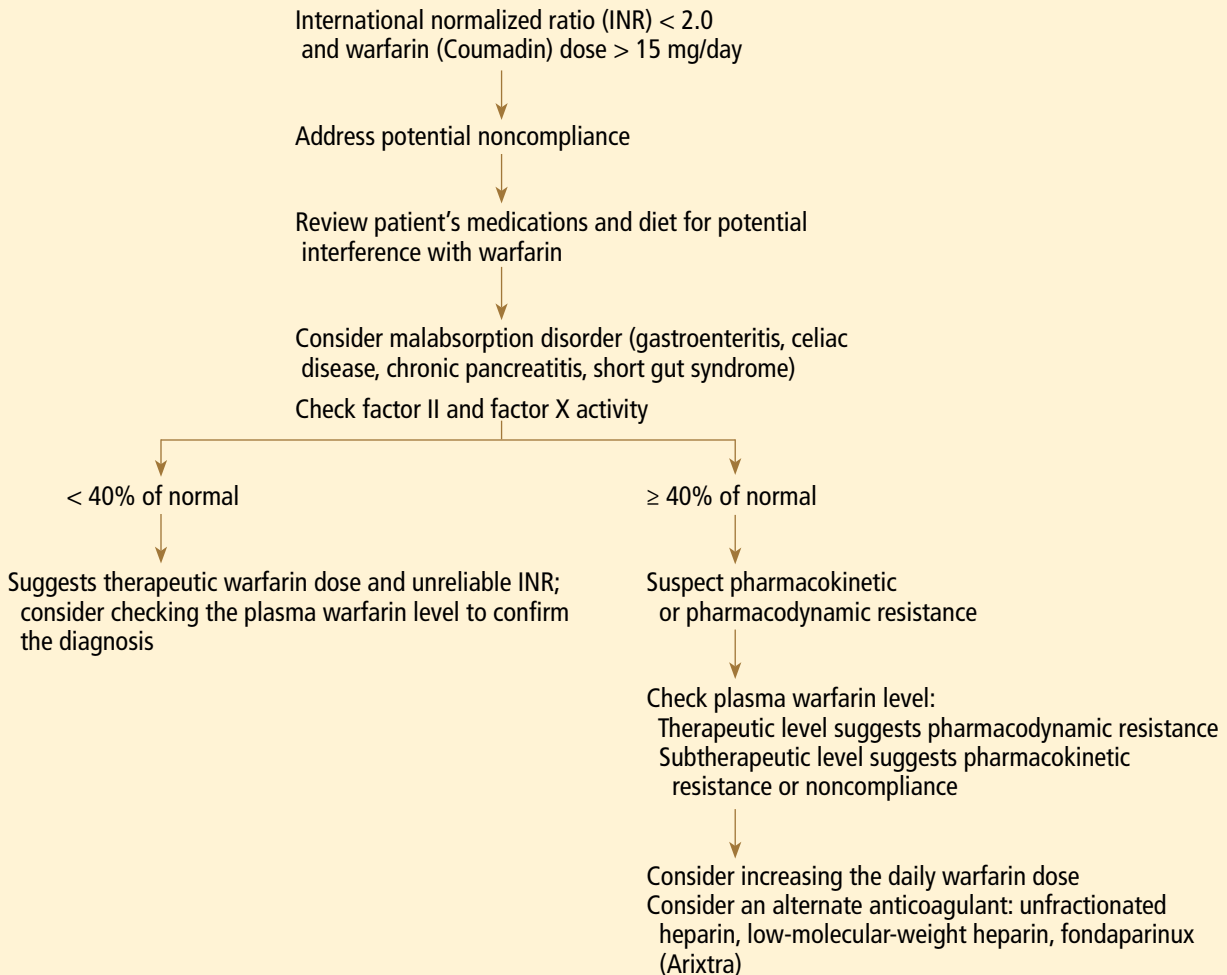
International normalized ratio (INR) < 2.0 and warfarin (Coumadin) dose > 15 mg/day

Address potential noncompliance

Review patient’s medications and diet for potential interference with warfarin

Consider malabsorption disorder (gastroenteritis, celiac disease, chronic pancreatitis, short gut syndrome)

Check factor II and factor X activity

< 40% of normal

Suggests therapeutic warfarin dose and unreliable INR; consider checking the plasma warfarin level to confirm the diagnosis

≥ 40% of normal

Suspect pharmacokinetic or pharmacodynamic resistance

Check plasma warfarin level:
Therapeutic level suggests pharmacodynamic resistance
Subtherapeutic level suggests pharmacokinetic resistance or noncompliance

Consider increasing the daily warfarin dose
Consider an alternate anticoagulant: unfractionated heparin, low-molecular-weight heparin, fondaparinux (Arixtra)